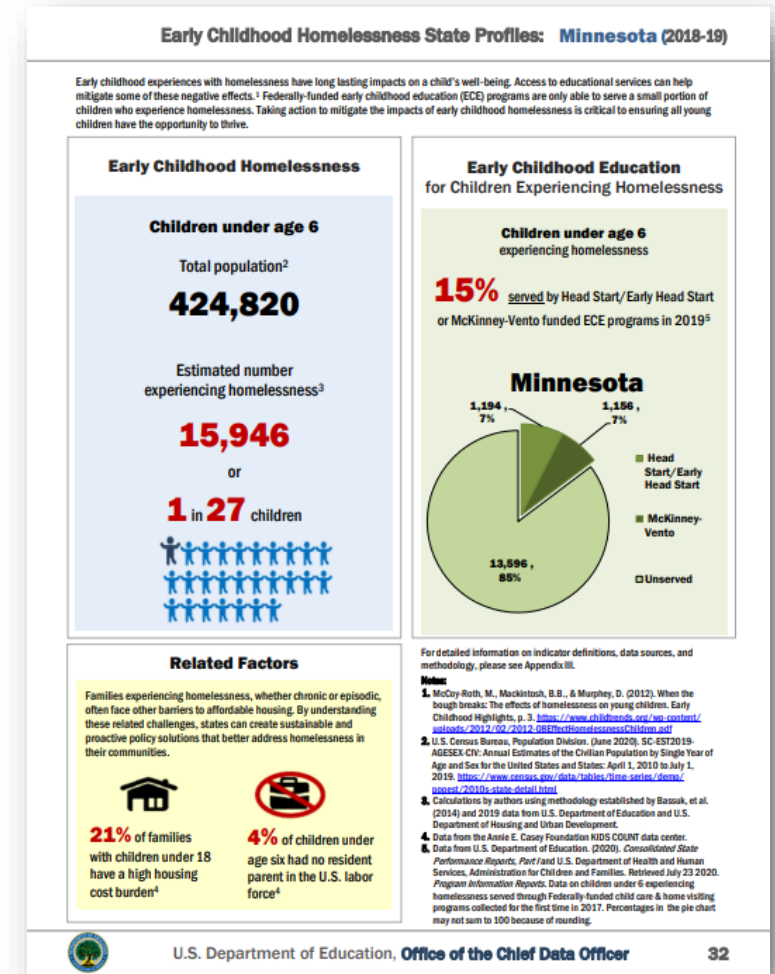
Early Childhood Homelessness State Profiles: Minnesota (2018-19)

Early childhood experiences with homelessness have long lasting impacts on a child's well-being. Access to educational services can help mitigate some of these negative effects.¹ Federally-funded early childhood education (ECE) programs are only able to serve a small portion of children who experience homelessness. Taking action to mitigate the impacts of early childhood homelessness is critical to ensuring all young children have the opportunity to thrive.

Early Childhood Homelessness

Children under age 6

Total population²

424,820

Estimated number experiencing homelessness³

15,946

or

1 in 27 children

Early Childhood Education for Children Experiencing Homelessness

Children under age 6 experiencing homelessness

15% served by Head Start/Early Head Start or McKinney-Vento funded ECE programs in 2019⁵

Minnesota

1,194, 7%

1,156, 7%

13,596, 85%

Head Start/Early Head Start

McKinney-Vento

Unserved

Related Factors

Families experiencing homelessness, whether chronic or episodic, often face other barriers to affordable housing. By understanding these related challenges, states can create sustainable and proactive policy solutions that better address homelessness in their communities.

21% of families with children under 18 have a high housing cost burden⁴

4% of children under age six had no resident parent in the U.S. labor force⁴

For detailed information on indicator definitions, data sources, and methodology, please see Appendix III.

Notes:

1. McCoy-Roth, M., Mackintosh, B.B., & Murphey, D. (2012). When the bough breaks: The effects of homelessness on young children. Early Childhood Highlights, p. 3. https://www.childtrends.org/wp-content/uploads/2012/02/2012-08EffectHomelessnessChildren.pdf

2. U.S. Census Bureau, Population Division. (June 2020). SC-EST2019-AGESEX-CIV: Annual Estimates of the Civilian Population by Single Year of Age and Sex for the United States and States: April 1, 2010 to July 1, 2019. https://www.census.gov/data/tables/time-series/demo/popest/2010s-state-detail.html

3. Calculations by authors using methodology established by Bassuk, et al. (2014) and 2019 data from U.S. Department of Education and U.S. Department of Housing and Urban Development.

4. Data from the Annie E. Casey Foundation KIDS COUNT data center.

5. Data from U.S. Department of Education. (2020). Consolidated State Performance Reports, Part I and U.S. Department of Health and Human Services, Administration for Children and Families. Retrieved July 23 2020. Program Information Reports. Data on children under 6 experiencing homelessness served through Federally-funded child care & home visiting programs collected for the first time in 2017. Percentages in the pie chart may not sum to 100 because of rounding.

U.S. Department of Education, Office of the Chief Data Officer

32